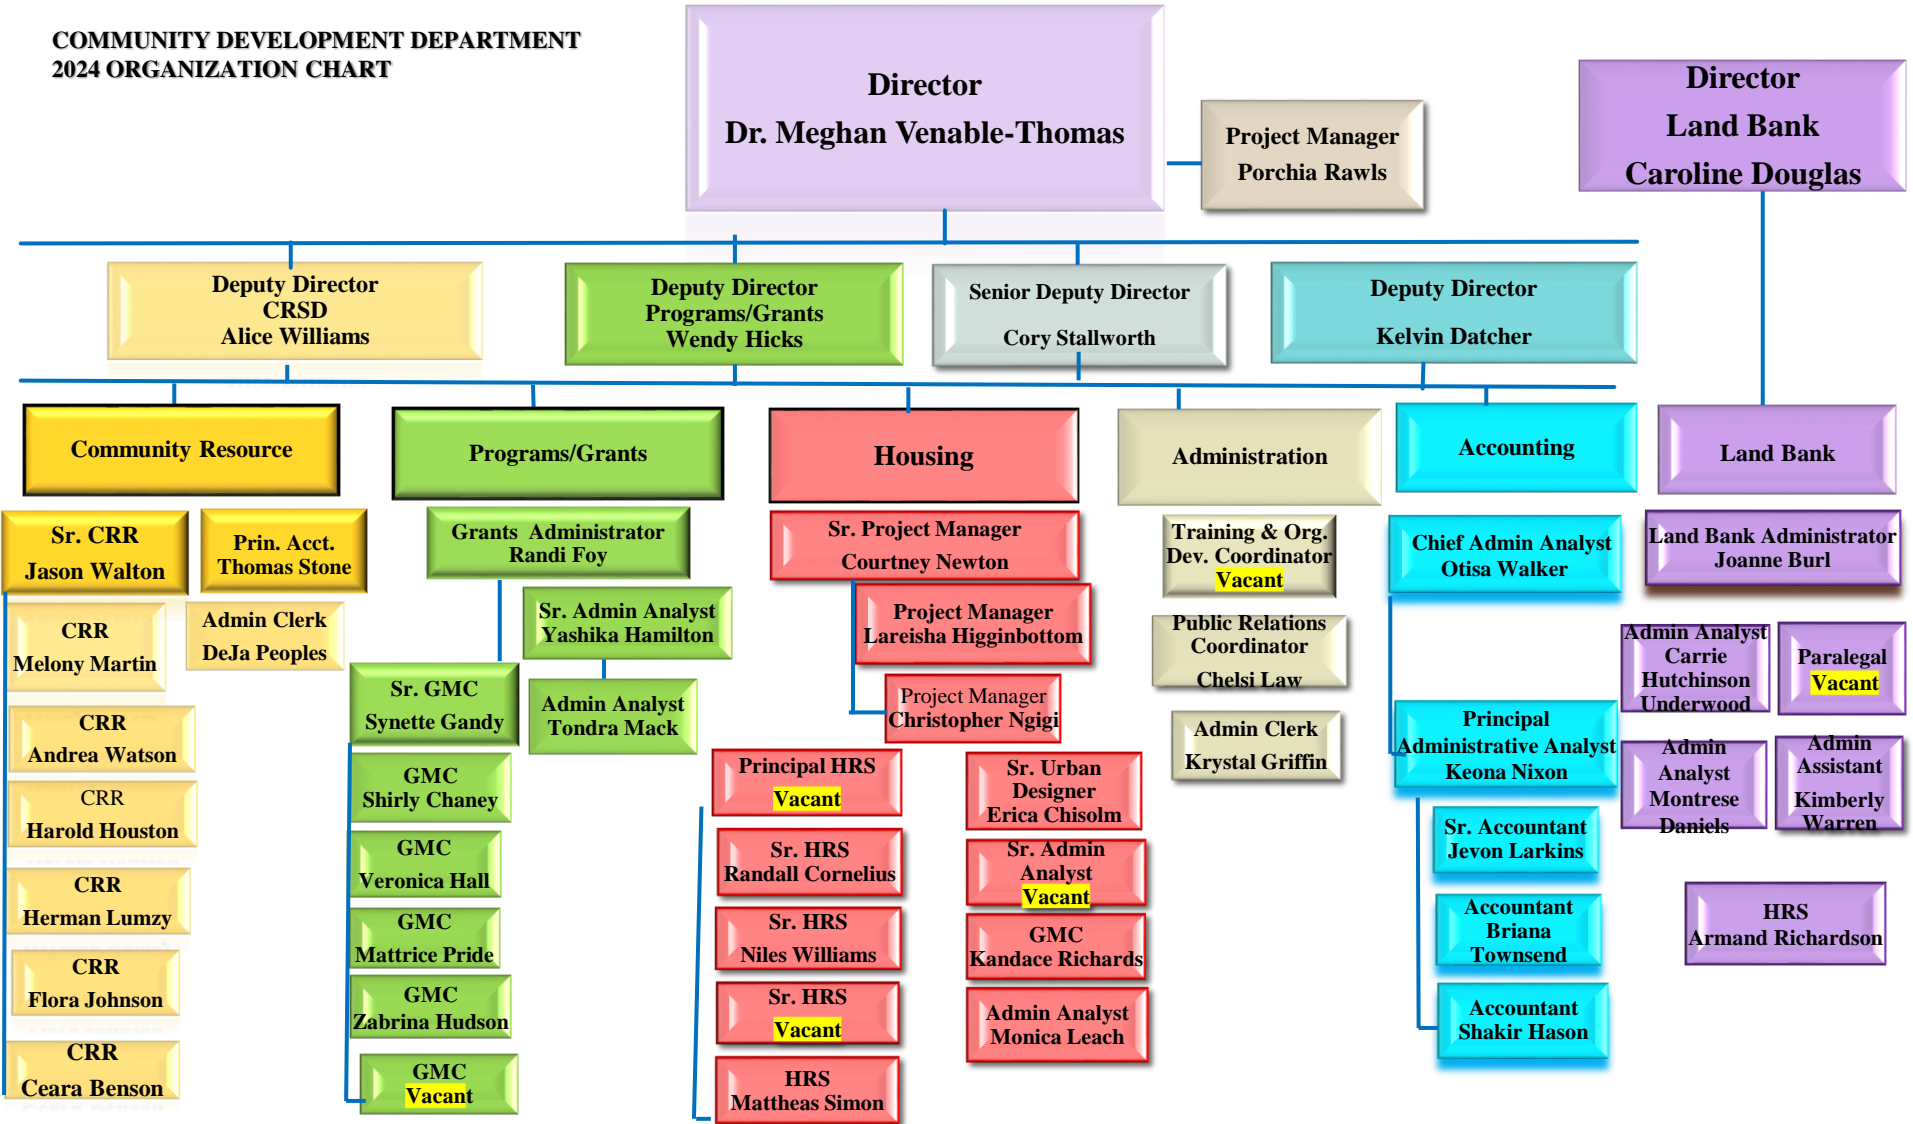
COMMUNITY DEVELOPMENT DEPARTMENT
2024 ORGANIZATION CHART

Director
Dr. Meghan Venable-Thomas

Project Manager
Porchia Rawls

Director
Land Bank
Caroline Douglas

Deputy Director
CRSD
Alice Williams

Deputy Director
Programs/Grants
Wendy Hicks

Senior Deputy Director
Cory Stallworth

Deputy Director
Kelvin Datcher

Community Resource

Programs/Grants

Housing

Administration

Accounting

Land Bank

Sr. CRR
Jason Walton

Prin. Acct.
Thomas Stone

Admin Clerk
DeJa Peoples

CRR
Melony Martin

CRR
Andrea Watson

CRR
Harold Houston

CRR
Herman Lumzy

CRR
Flora Johnson

CRR
Ceara Benson

Grants Administrator
Randi Foy

Sr. Admin Analyst
Yashika Hamilton

Admin Analyst
Tondra Mack

Sr. GMC
Synette Gandy

GMC
Shirly Chaney

GMC
Veronica Hall

GMC
Mattrice Pride

GMC
Zabrina Hudson

GMC
Vacant

Sr. Project Manager
Courtney Newton

Project Manager
Lareisha Higginbottom

Project Manager
Christopher Ngigi

Principal HRS
Vacant

Sr. HRS
Randall Cornelius

Sr. HRS
Niles Williams

Sr. HRS
Vacant

HRS
Mattheas Simon

Sr. Urban Designer
Erica Chisolm

Sr. Admin Analyst
Vacant

GMC
Kandace Richards

Admin Analyst
Monica Leach

Training & Org. Dev. Coordinator
Vacant

Public Relations Coordinator
Chelsi Law

Admin Clerk
Krystal Griffin

Chief Admin Analyst
Otisa Walker

Principal Administrative Analyst
Keona Nixon

Sr. Accountant
Jevon Larkins

Accountant
Briana Townsend

Accountant
Shakir Hason

Land Bank Administrator
Joanne Burl

Admin Analyst
Carrie Hutchinson Underwood

Paralegal
Vacant

Admin Analyst
Montrese Daniels

Admin Assistant
Kimberly Warren

HRS
Armand Richardson